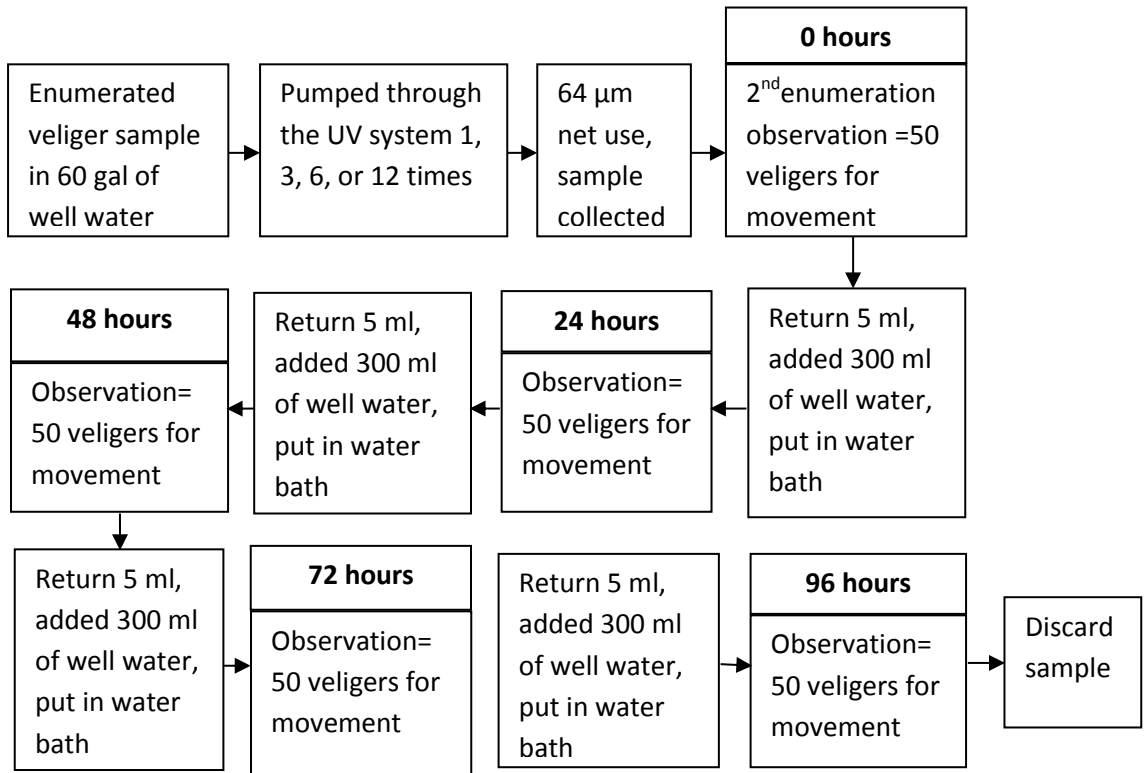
Enumerated veliger sample in 60 gal of well water

Pumped through the UV system 1, 3, 6, or 12 times

64 µm net use, sample collected

0 hours

2$^{nd}$enumeration observation =50 veligers for movement

Return 5 ml, added 300 ml of well water, put in water bath

24 hours

Observation= 50 veligers for movement

Return 5 ml, added 300 ml of well water, put in water bath

48 hours

Observation= 50 veligers for movement

Return 5 ml, added 300 ml of well water, put in water bath

72 hours

Observation= 50 veligers for movement

Return 5 ml, added 300 ml of well water, put in water bath

96 hours

Observation= 50 veligers for movement

Discard sample